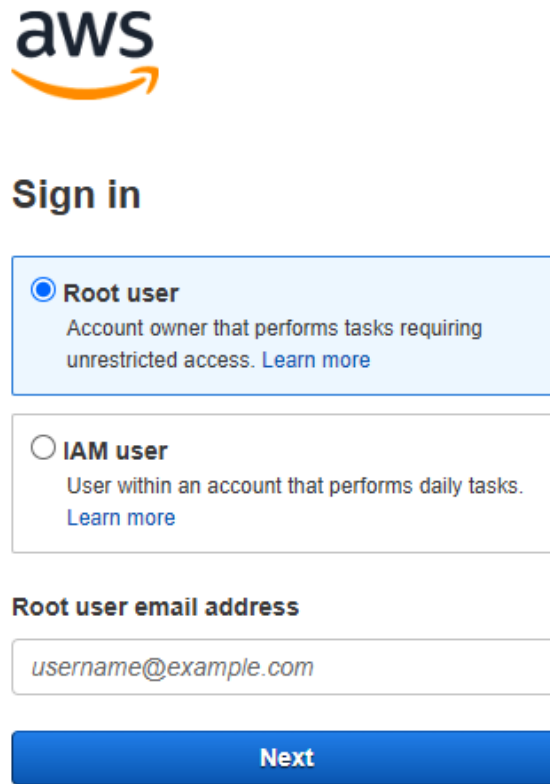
aws

Sign in

Root user
Account owner that performs tasks requiring unrestricted access. Learn more

IAM user
User within an account that performs daily tasks. Learn more

Root user email address

username@example.com

Next